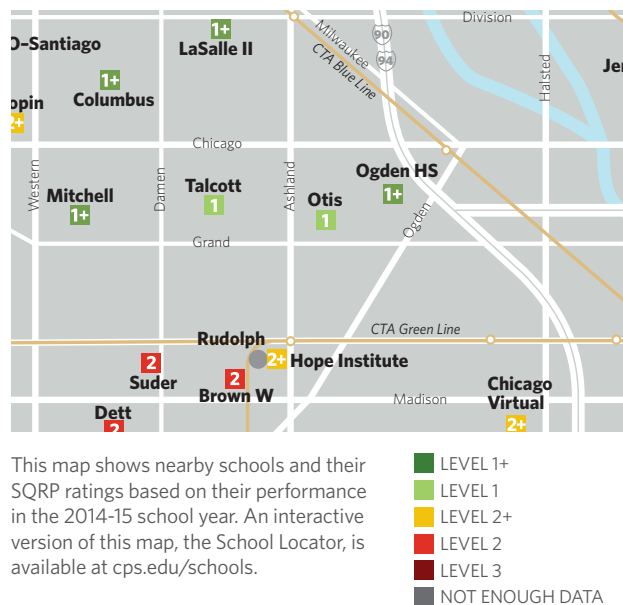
Division
1+
O-Santiago
LaSalle II
Milwaukee
90
94
CTA Blue Line
Halsted
Jen
1+
opin
Columbus
2+
Chicago
Western
Damen
Ashland
Ogden HS
Mitchell
Talcott
Otis
1+
1+
1
1
Ogden
Grand
CTA Green Line
Rudolph
2+
Hope Institute
2
Suder
2
Chicago
Brown W
Madison
Virtual
Dett
2+
2

This map shows nearby schools and their SQRP ratings based on their performance in the 2014-15 school year. An interactive version of this map, the School Locator, is available at cps.edu/schools.

LEVEL 1+
LEVEL 1
LEVEL 2+
LEVEL 2
LEVEL 3
NOT ENOUGH DATA